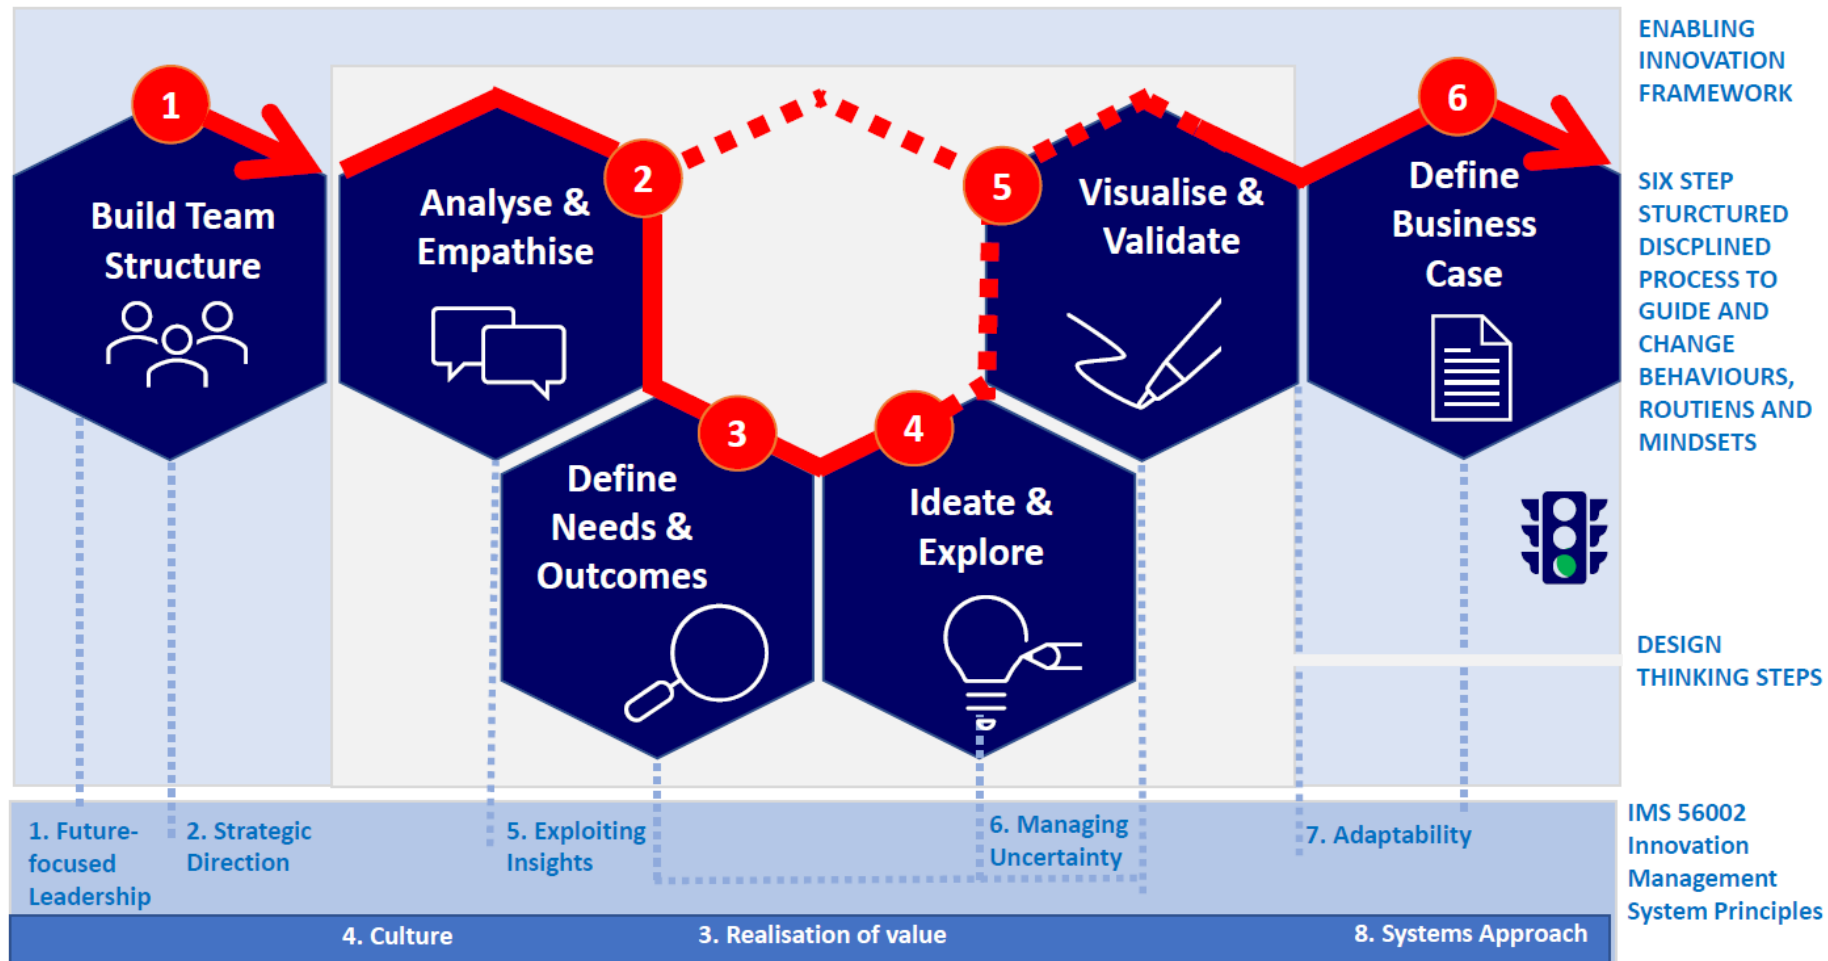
1
Build Team Structure

2
Analyse & Empathise

3
Define Needs & Outcomes

4
Ideate & Explore

5
Visualise & Validate

6
Define Business Case

ENABLING INNOVATION FRAMEWORK

SIX STEP STURCTURED DISCPLINED PROCESS TO GUIDE AND CHANGE BEHAVIOURS, ROUTIENS AND MINDSETS

DESIGN THINKING STEPS

1. Future-focused Leadership

2. Strategic Direction

5. Exploiting Insights

6. Managing Uncertainty

7. Adaptability

IMS 56002 Innovation Management System Principles

4. Culture

3. Realisation of value

8. Systems Approach